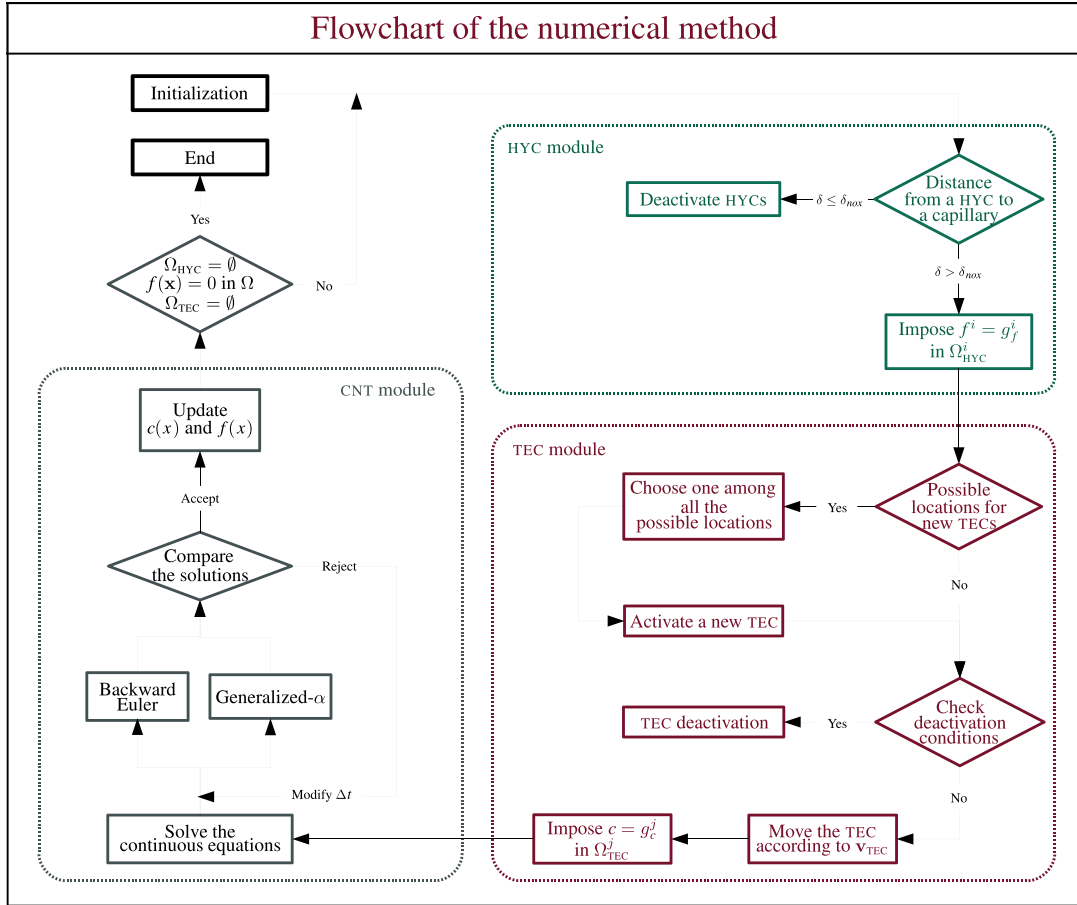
Flowchart of the numerical method

Initialization

End

Yes

$\Omega_{\text{HYC}} = \emptyset$
$f(\mathbf{x}) = 0$ in $\Omega$
$\Omega_{\text{TEC}} = \emptyset$

No

CNT module

Update
$c(x)$ and $f(x)$

Accept

Compare
the solutions

Reject

Backward
Euler

Generalized-$\alpha$

Modify $\Delta t$

Solve the
continuous equations

HYC module

Deactivate HYCs

$\delta \leq \delta_{nox}$

Distance
from a HYC to
a capillary

$\delta > \delta_{nox}$

Impose $f^i = g^i_f$
in $\Omega^i_{\text{HYC}}$

TEC module

Choose one among
all the
possible locations

Yes

Possible
locations for
new TECs

No

Activate a new TEC

TEC deactivation

Yes

Check
deactivation
conditions

No

Impose $c = g^j_c$
in $\Omega^j_{\text{TEC}}$

Move the TEC
according to $\mathbf{v}_{\text{TEC}}$